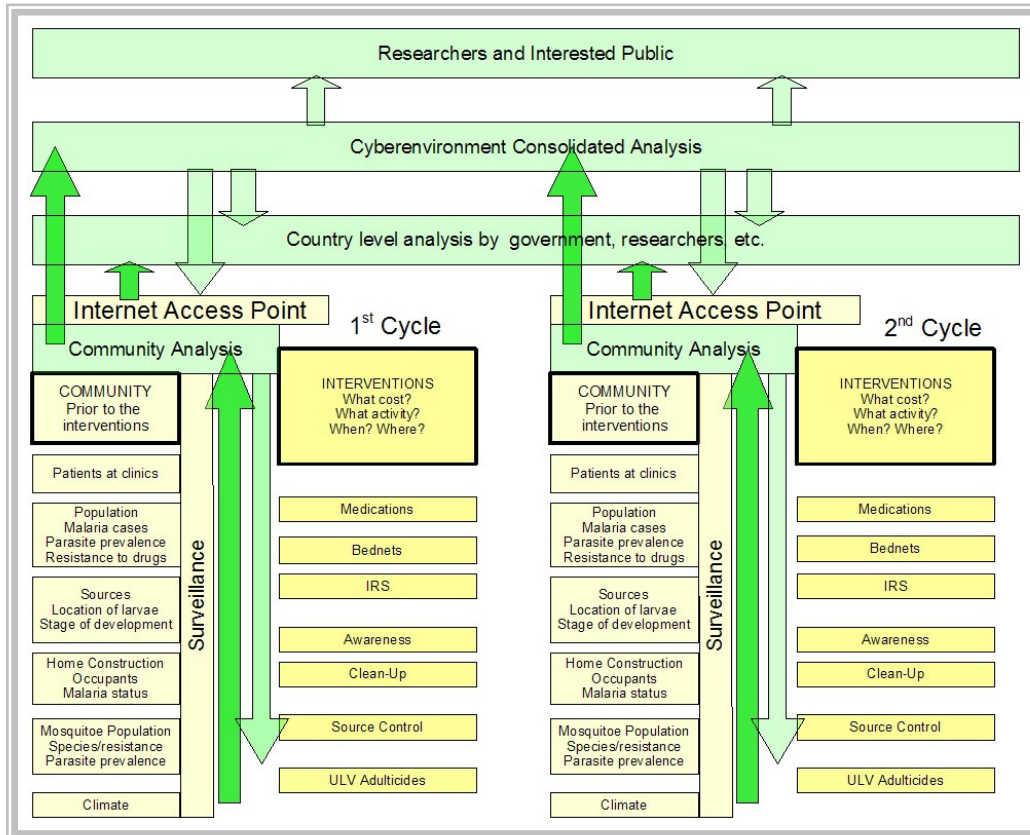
Researchers and Interested Public

Cyberenvironment Consolidated Analysis

Country level analysis by government, researchers, etc.

Internet Access Point

1$^{st}$ Cycle

Community Analysis

COMMUNITY
Prior to the interventions

Patients at clinics

Population
Malaria cases
Parasite prevalence
Resistance to drugs

Sources
Location of larvae
Stage of development

Home Construction
Occupants
Malaria status

Mosquitoe Population
Species/resistance
Parasite prevalence

Climate

Surveillance

INTERVENTIONS
What cost?
What activity?
When? Where?

Medications

Bednets

IRS

Awareness

Clean-Up

Source Control

ULV Adulticides

Internet Access Point

2$^{nd}$ Cycle

Community Analysis

COMMUNITY
Prior to the interventions

Patients at clinics

Population
Malaria cases
Parasite prevalence
Resistance to drugs

Sources
Location of larvae
Stage of development

Home Construction
Occupants
Malaria status

Mosquitoe Population
Species/resistance
Parasite prevalence

Climate

Surveillance

INTERVENTIONS
What cost?
What activity?
When? Where?

Medications

Bednets

IRS

Awareness

Clean-Up

Source Control

ULV Adulticides